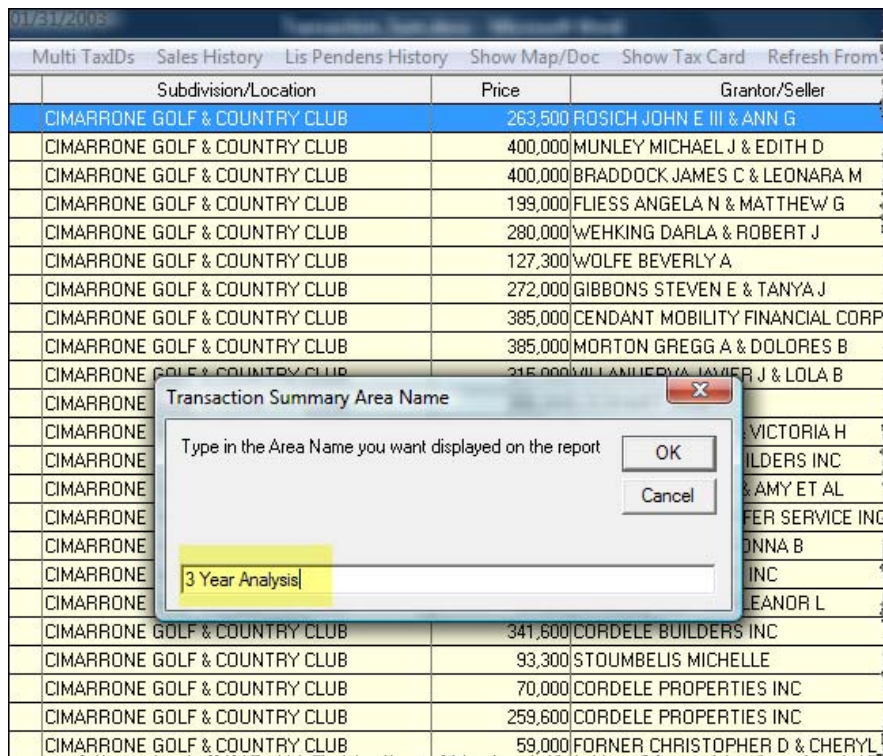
01/31/2003 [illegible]

Multi TaxIDs Sales History Lis Pendens History Show Map/Doc Show Tax Card Refresh From

| Subdivision/Location | Price | Grantor/Seller |
|---|---|---|
| CIMARRONE GOLF & COUNTRY CLUB | 263,500 | ROSICH JOHN E III & ANN G |
| CIMARRONE GOLF & COUNTRY CLUB | 400,000 | MUNLEY MICHAEL J & EDITH D |
| CIMARRONE GOLF & COUNTRY CLUB | 400,000 | BRADDOCK JAMES C & LEONARA M |
| CIMARRONE GOLF & COUNTRY CLUB | 199,000 | FLIESS ANGELA N & MATTHEW G |
| CIMARRONE GOLF & COUNTRY CLUB | 280,000 | WEHKING DARLA & ROBERT J |
| CIMARRONE GOLF & COUNTRY CLUB | 127,300 | WOLFE BEVERLY A |
| CIMARRONE GOLF & COUNTRY CLUB | 272,000 | GIBBONS STEVEN E & TANYA J |
| CIMARRONE GOLF & COUNTRY CLUB | 385,000 | CENDANT MOBILITY FINANCIAL CORP |
| CIMARRONE GOLF & COUNTRY CLUB | 385,000 | MORTON GREGG A & DOLORES B |
| CIMARRONE GOLF & COUNTRY CLUB | 315,000 | VILLANUERVA JAVIER J & LOLA B |
| CIMARRONE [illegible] | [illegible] | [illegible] |
| CIMARRONE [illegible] | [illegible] | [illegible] VICTORIA H |
| CIMARRONE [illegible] | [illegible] | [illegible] ILDERS INC |
| CIMARRONE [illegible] | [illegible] | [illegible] AMY ET AL |
| CIMARRONE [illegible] | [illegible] | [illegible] FER SERVICE INC |
| CIMARRONE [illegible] | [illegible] | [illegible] NNA B |
| CIMARRONE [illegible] | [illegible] | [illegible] INC |
| CIMARRONE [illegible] | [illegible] | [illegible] LEANOR L |
| CIMARRONE GOLF & COUNTRY CLUB | 341,600 | CORDELE BUILDERS INC |
| CIMARRONE GOLF & COUNTRY CLUB | 93,300 | STOUMBELIS MICHELLE |
| CIMARRONE GOLF & COUNTRY CLUB | 70,000 | CORDELE PROPERTIES INC |
| CIMARRONE GOLF & COUNTRY CLUB | 259,600 | CORDELE PROPERTIES INC |
| CIMARRONE GOLF & COUNTRY CLUB | 59,000 | FORNER CHRISTOPHER D & CHERYL |

Transaction Summary Area Name

Type in the Area Name you want displayed on the report

OK

Cancel

3 Year Analysis